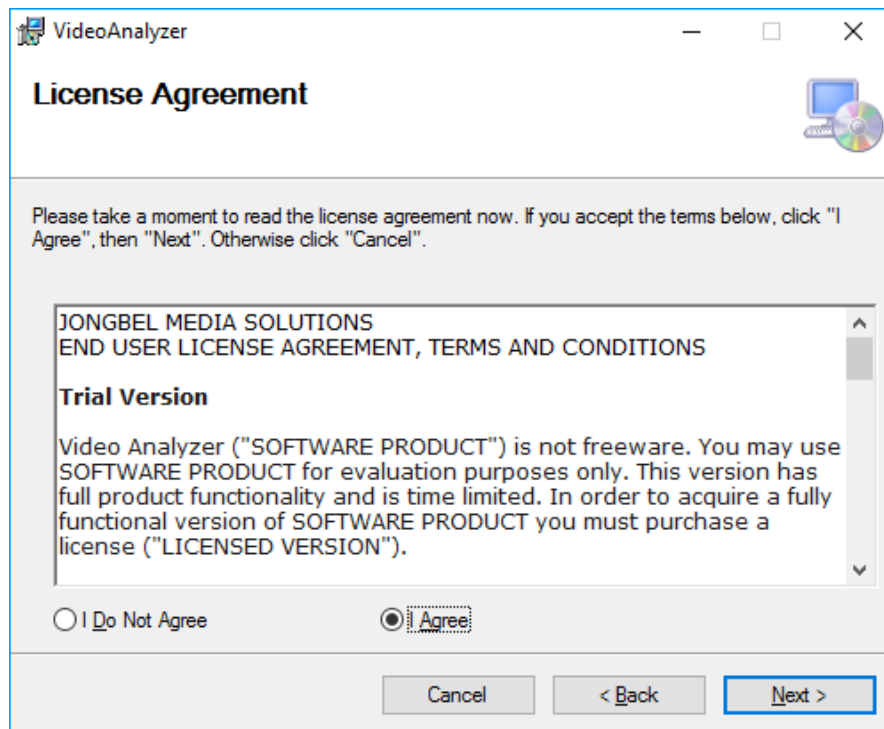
VideoAnalyzer

License Agreement

Please take a moment to read the license agreement now. If you accept the terms below, click "I Agree", then "Next". Otherwise click "Cancel".

JONGBEL MEDIA SOLUTIONS
END USER LICENSE AGREEMENT, TERMS AND CONDITIONS

Trial Version

Video Analyzer ("SOFTWARE PRODUCT") is not freeware. You may use SOFTWARE PRODUCT for evaluation purposes only. This version has full product functionality and is time limited. In order to acquire a fully functional version of SOFTWARE PRODUCT you must purchase a license ("LICENSED VERSION").

I Do Not Agree

I Agree

Cancel

< Back

Next >